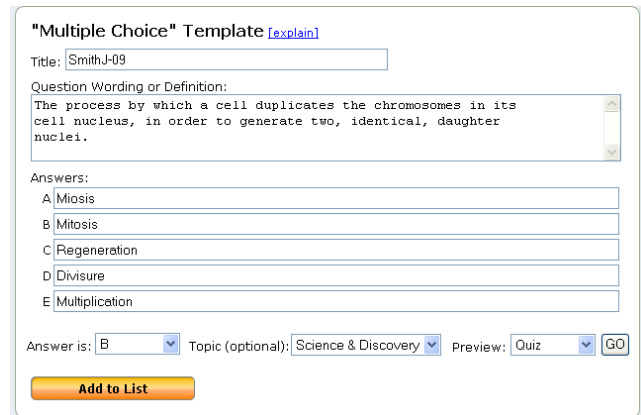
"Multiple Choice" Template [explain]

Title: SmithJ-09

Question Wording or Definition:

The process by which a cell duplicates the chromosomes in its cell nucleus, in order to generate two, identical, daughter nuclei.

Answers:

A Miosis

B Mitosis

C Regeneration

D Divisure

E Multiplication

Answer is: B Topic (optional): Science & Discovery Preview: Quiz GO

Add to List